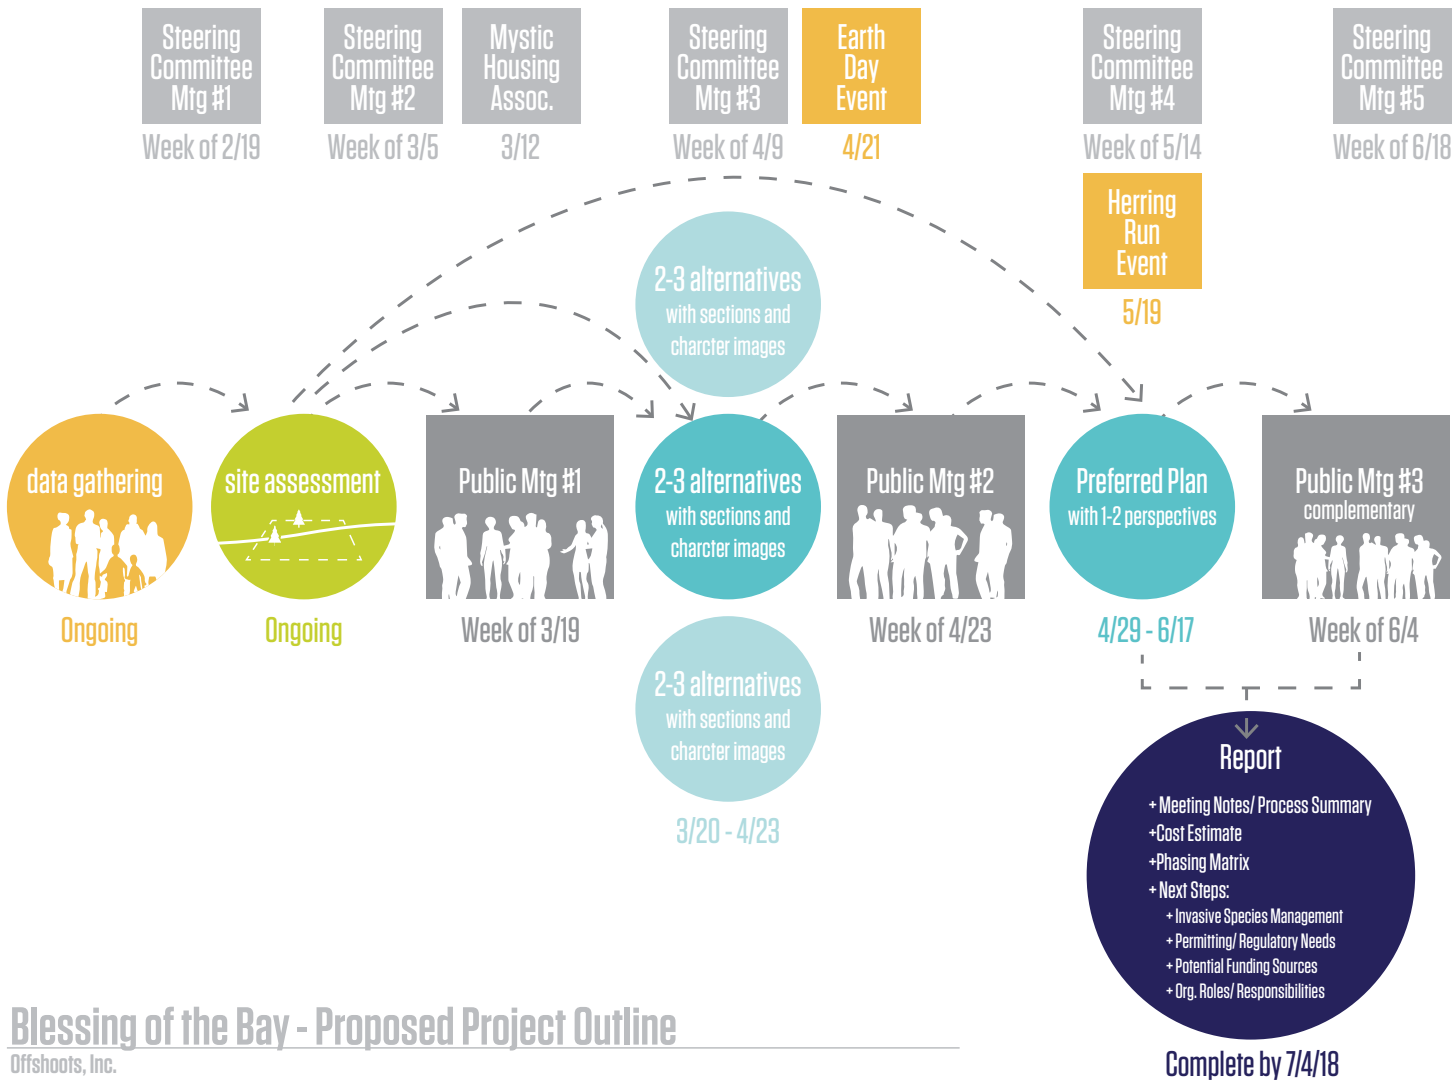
Steering Committee Mtg #1
Week of 2/19

Steering Committee Mtg #2
Week of 3/5

Mystic Housing Assoc.
3/12

Steering Committee Mtg #3
Week of 4/9

Earth Day Event
4/21

Steering Committee Mtg #4
Week of 5/14

Herring Run Event
5/19

Steering Committee Mtg #5
Week of 6/18

2-3 alternatives
with sections and charcter images

data gathering
Ongoing

site assessment
Ongoing

Public Mtg #1
Week of 3/19

2-3 alternatives
with sections and charcter images

Public Mtg #2
Week of 4/23

Preferred Plan
with 1-2 perspectives
4/29 - 6/17

Public Mtg #3
complementary
Week of 6/4

2-3 alternatives
with sections and charcter images
3/20 - 4/23

Report
+ Meeting Notes/ Process Summary
+Cost Estimate
+Phasing Matrix
+ Next Steps:
+ Invasive Species Management
+ Permitting/ Regulatory Needs
+ Potential Funding Sources
+ Org. Roles/ Responsibilities

Complete by 7/4/18

Blessing of the Bay - Proposed Project Outline
Offshoots, Inc.